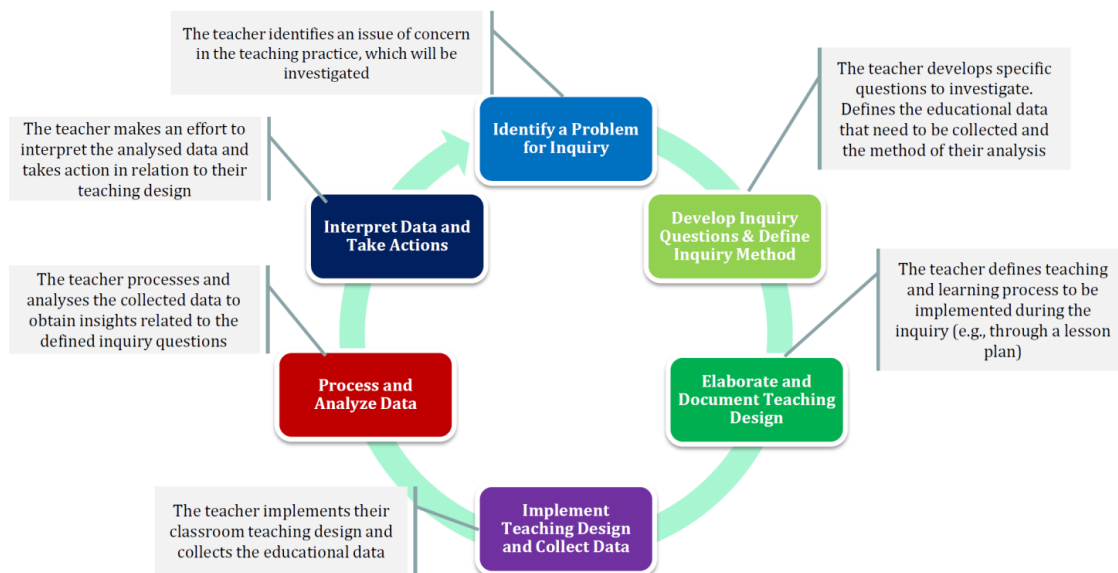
The teacher identifies an issue of concern in the teaching practice, which will be investigated

Identify a Problem for Inquiry

The teacher develops specific questions to investigate. Defines the educational data that need to be collected and the method of their analysis

Develop Inquiry Questions & Define Inquiry Method

The teacher defines teaching and learning process to be implemented during the inquiry (e.g., through a lesson plan)

Elaborate and Document Teaching Design

The teacher implements their classroom teaching design and collects the educational data

Implement Teaching Design and Collect Data

The teacher processes and analyses the collected data to obtain insights related to the defined inquiry questions

Process and Analyze Data

The teacher makes an effort to interpret the analysed data and takes action in relation to their teaching design

Interpret Data and Take Actions